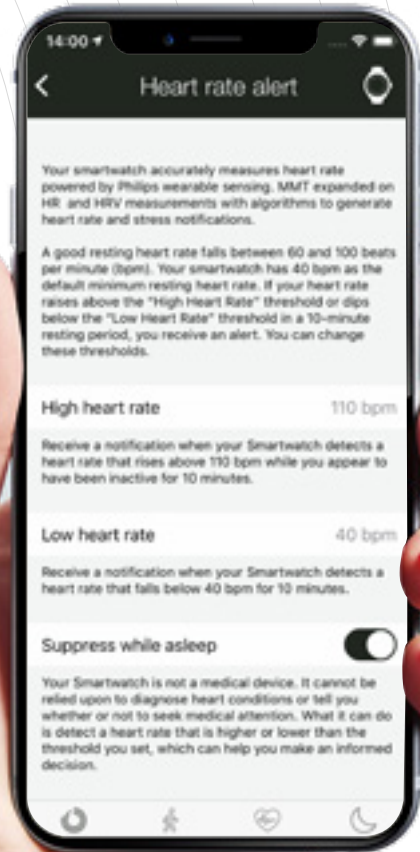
14:00

Heart rate alert

Your smartwatch accurately measures heart rate powered by Philips wearable sensing. MMT expanded on HR and HRV measurements with algorithms to generate heart rate and stress notifications.

A good resting heart rate falls between 60 and 100 beats per minute (bpm). Your smartwatch has 40 bpm as the default minimum resting heart rate. If your heart rate raises above the "High Heart Rate" threshold or dips below the "Low Heart Rate" threshold in a 10-minute resting period, you receive an alert. You can change these thresholds.

High heart rate 110 bpm

Receive a notification when your Smartwatch detects a heart rate that rises above 110 bpm while you appear to have been inactive for 10 minutes.

Low heart rate 40 bpm

Receive a notification when your Smartwatch detects a heart rate that falls below 40 bpm for 10 minutes.

Suppress while asleep

Your Smartwatch is not a medical device. It cannot be relied upon to diagnose heart conditions or tell you whether or not to seek medical attention. What it can do is detect a heart rate that is higher or lower than the threshold you set, which can help you make an informed decision.